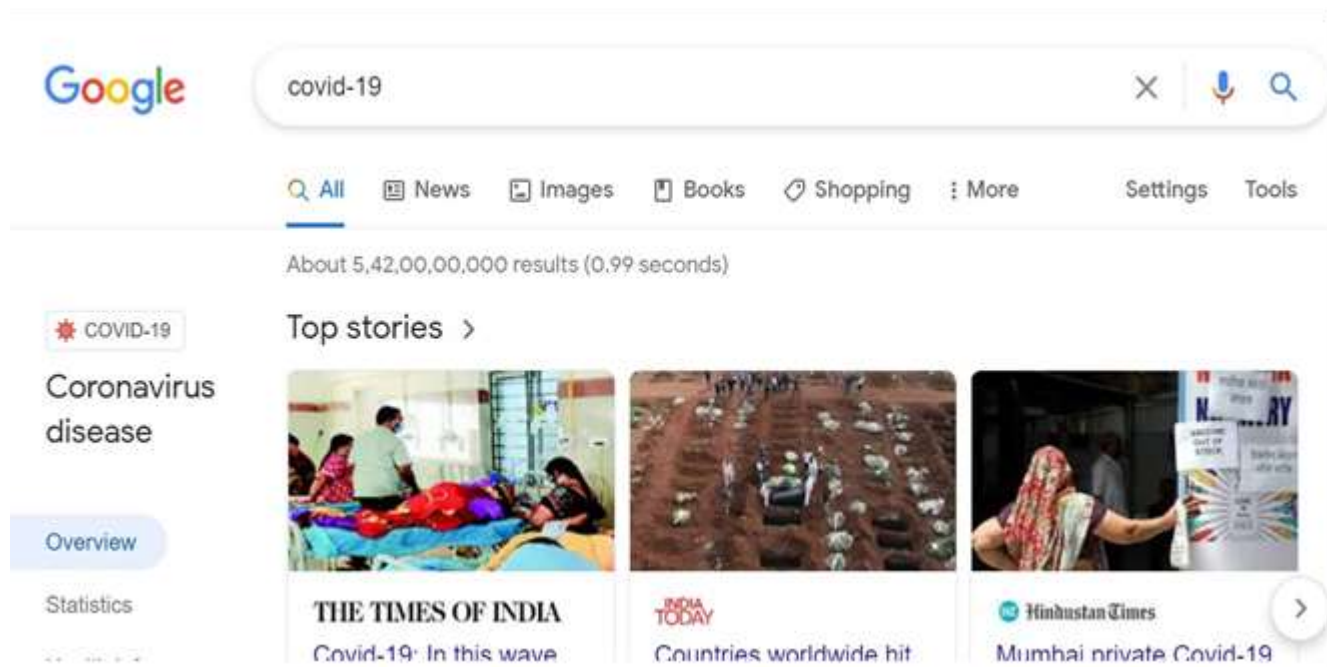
Google

covid-19

All News Images Books Shopping More Settings Tools

About 5,42,00,00,000 results (0.99 seconds)

COVID-19

Coronavirus disease

Overview

Statistics

Top stories >

THE TIMES OF INDIA

Covid-19: In this wave

INDIA TODAY

Countries worldwide hit

HT Hindustan Times

Mumbai private Covid-19